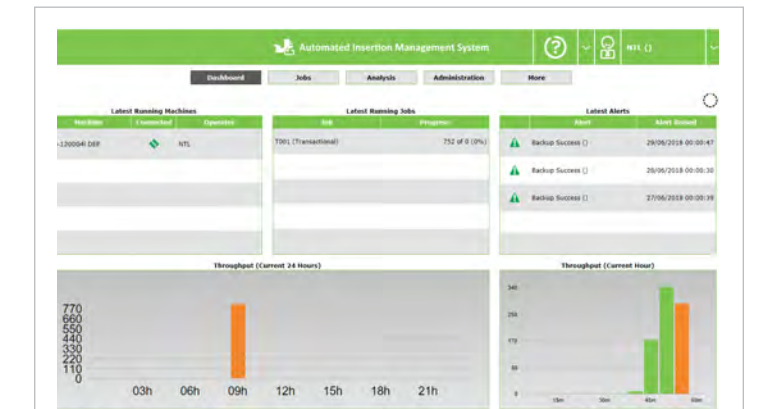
Automated Insertion Management System

NTL ()

Dashboard
Jobs
Analysis
Administration
More

Latest Running Machines

| Machine | Connected | Operator |
|---|---|---|
| -120004) DER | | NTL |

Latest Running Jobs

| Job | Progress |
|---|---|
| T001 (Transactional) | 752 of 0 (0%) |

Latest Alerts

| Alert | Alert Raised |
|---|---|
| Backup Success () | 29/06/2018 00:00:47 |
| Backup Success () | 28/06/2018 00:00:30 |
| Backup Success () | 27/06/2018 00:00:39 |

Throughput (Current 24 Hours)

770
660
550
440
330
220
110
0

03h
06h
09h
12h
15h
18h
21h

Throughput (Current Hour)

340
255
170
85
0

15m
30m
45m
60m